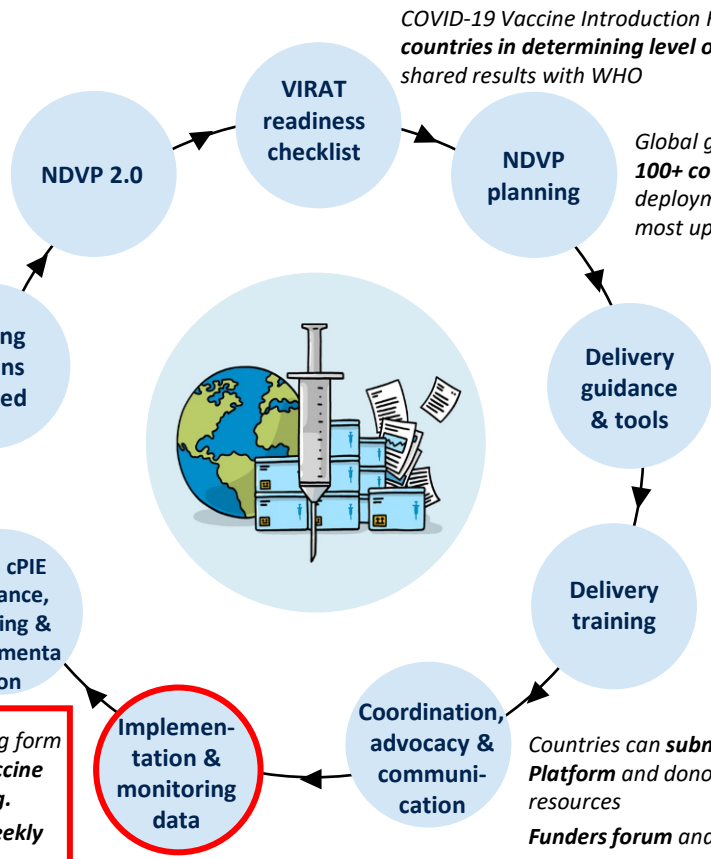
COVID-19 Vaccine Introduction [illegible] ***countries in determining level o*** *shared results with WHO*

VIRAT readiness checklist

NDVP 2.0

NDVP planning

*Global g* ***100+ co*** *deploym most up*

Delivery guidance & tools

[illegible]ng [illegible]ns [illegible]ed

Delivery training

cPIE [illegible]ance, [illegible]ing & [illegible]menta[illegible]on

Coordination, advocacy & communication

Implementation & monitoring data

*Countries can* ***subm*** ***Platform*** *and dono resources*

***Funders forum*** *and*

*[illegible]g form* ***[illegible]ccine*** ***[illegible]g.*** ***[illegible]eekly***